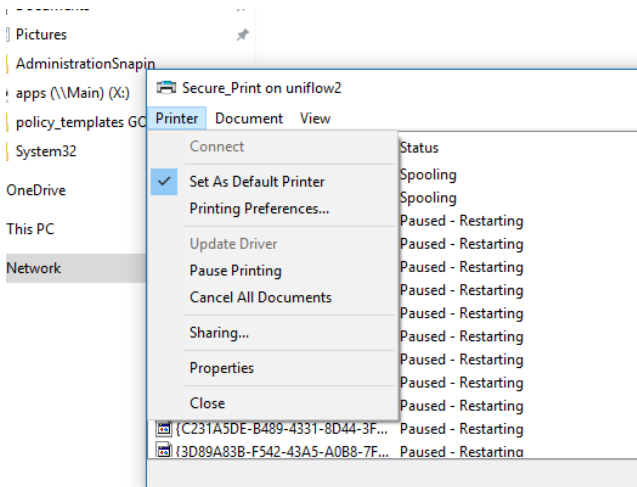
Pictures
AdministrationSnapin
apps (\\Main) (X:)
policy_templates GO
System32
OneDrive
This PC
Network

Secure_Print on uniflow2
Printer Document View
Connect
Set As Default Printer
Printing Preferences...
Update Driver
Pause Printing
Cancel All Documents
Sharing...
Properties
Close

Status
Spooling
Spooling
Paused - Restarting
Paused - Restarting
Paused - Restarting
Paused - Restarting
Paused - Restarting
Paused - Restarting
Paused - Restarting
Paused - Restarting
Paused - Restarting
{C231A5DE-B489-4331-8D44-3F... Paused - Restarting
{3D89A83B-F542-43A5-A0B8-7F... Paused - Restarting